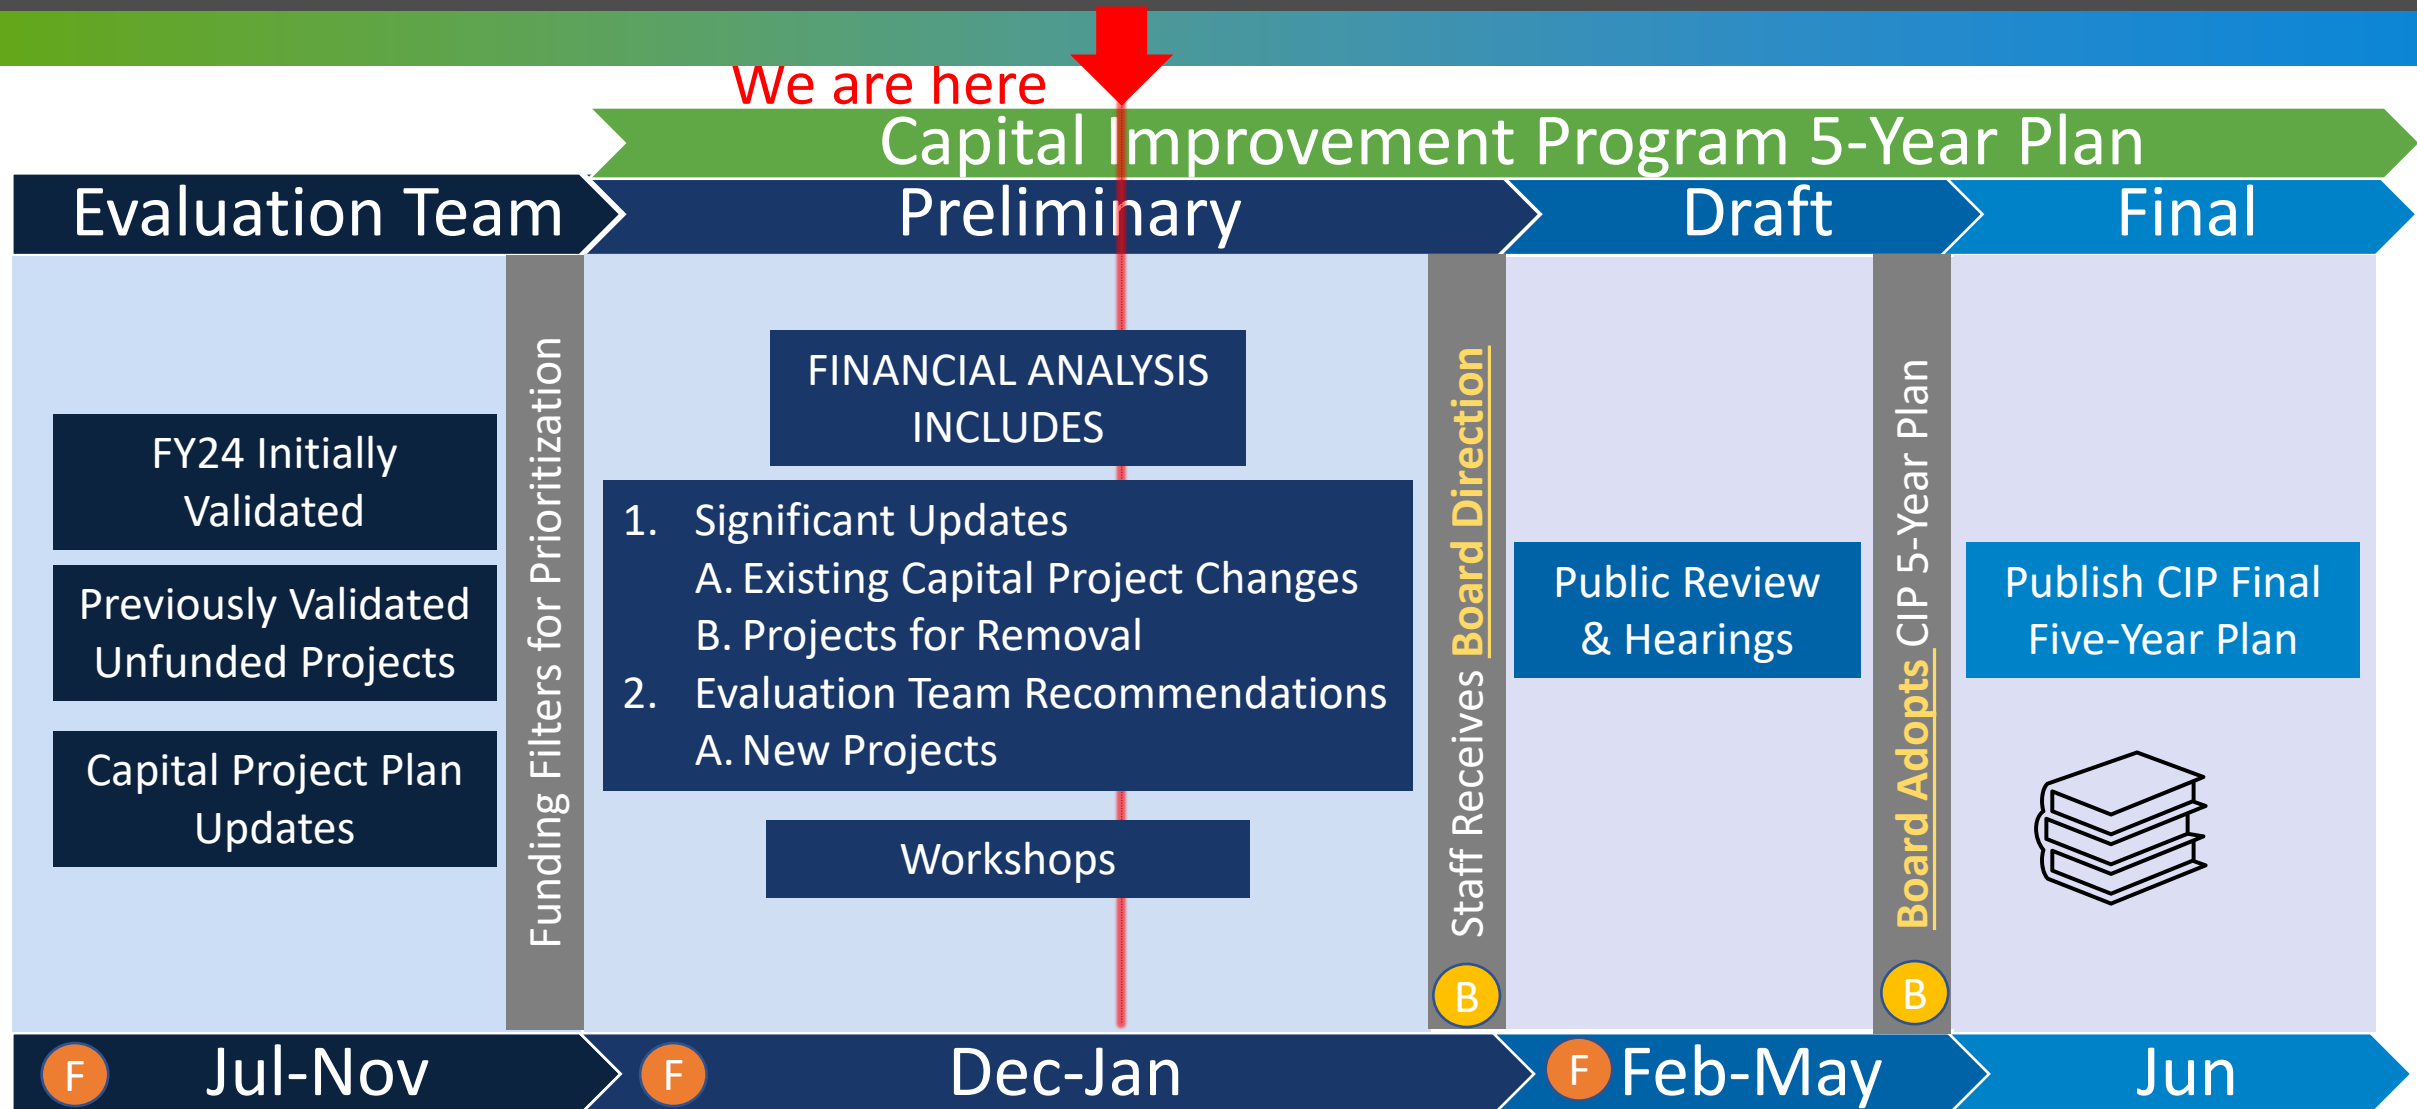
We are here

Capital Improvement Program 5-Year Plan

Evaluation Team

Preliminary

Draft

Final

FY24 Initially Validated

Previously Validated Unfunded Projects

Capital Project Plan Updates

Funding Filters for Prioritization

FINANCIAL ANALYSIS INCLUDES

1. Significant Updates
A. Existing Capital Project Changes
B. Projects for Removal
2. Evaluation Team Recommendations
A. New Projects

Workshops

Staff Receives Board Direction

B

Public Review & Hearings

Board Adopts CIP 5-Year Plan

B

Publish CIP Final Five-Year Plan

F Jul-Nov

F Dec-Jan

F Feb-May

Jun